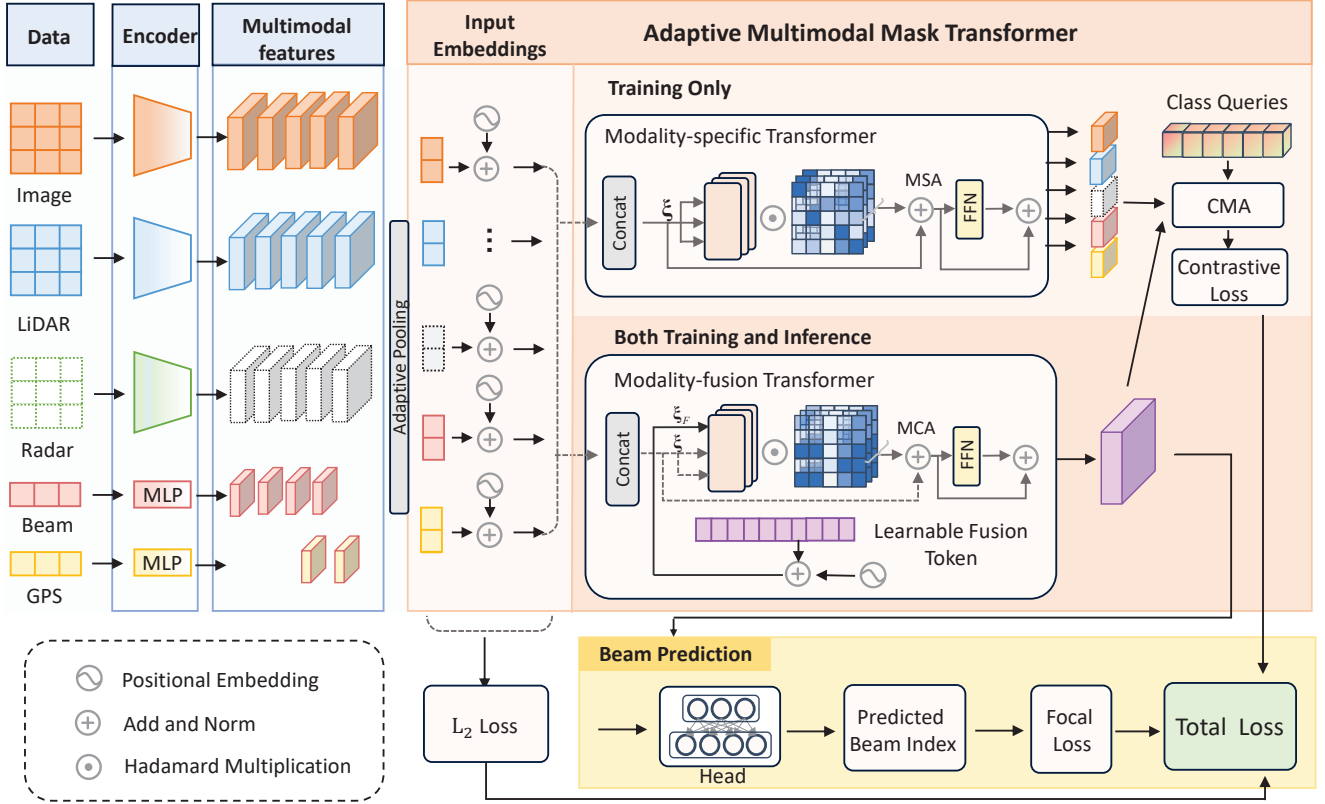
Data

Encoder

Multimodal features

Image

LiDAR

Radar

Beam

GPS

MLP

MLP

Adaptive Pooling

Input Embeddings

Adaptive Multimodal Mask Transformer

Training Only

Modality-specific Transformer

Concat

$\xi$

MSA

FFN

Class Queries

CMA

Contrastive Loss

Both Training and Inference

Modality-fusion Transformer

Concat

$\xi_F$

$\xi$

MCA

FFN

Learnable Fusion Token

Beam Prediction

Positional Embedding

Add and Norm

Hadamard Multiplication

$L_2$ Loss

Head

Predicted Beam Index

Focal Loss

Total Loss